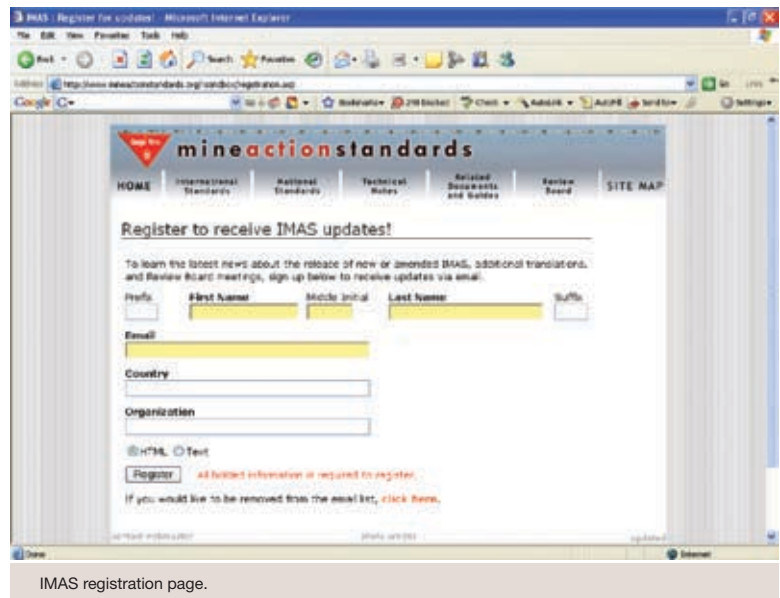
IMAS : Register for updates! - Microsoft Internet Explorer

File Edit View Favorites Tools Help

Back Search Favorites

Address http://www.mineactionstandards.org/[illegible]/registration.asp

Go Links

Google

mineactionstandards

HOME International Standards National Standards Technical Notes Related Documents and Guides Review Board SITE MAP

Register to receive IMAS updates!

To learn the latest news about the release of new or amended IMAS, additional translations, and Review Board meetings, sign up below to receive updates via email.

Prefix First Name Middle Initial Last Name Suffix

Email

Country

Organization

HTML Text

Register All bolded information is required to register.

If you would like to be removed from the email list, click here.

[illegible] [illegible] updated

Done Internet

IMAS registration page.